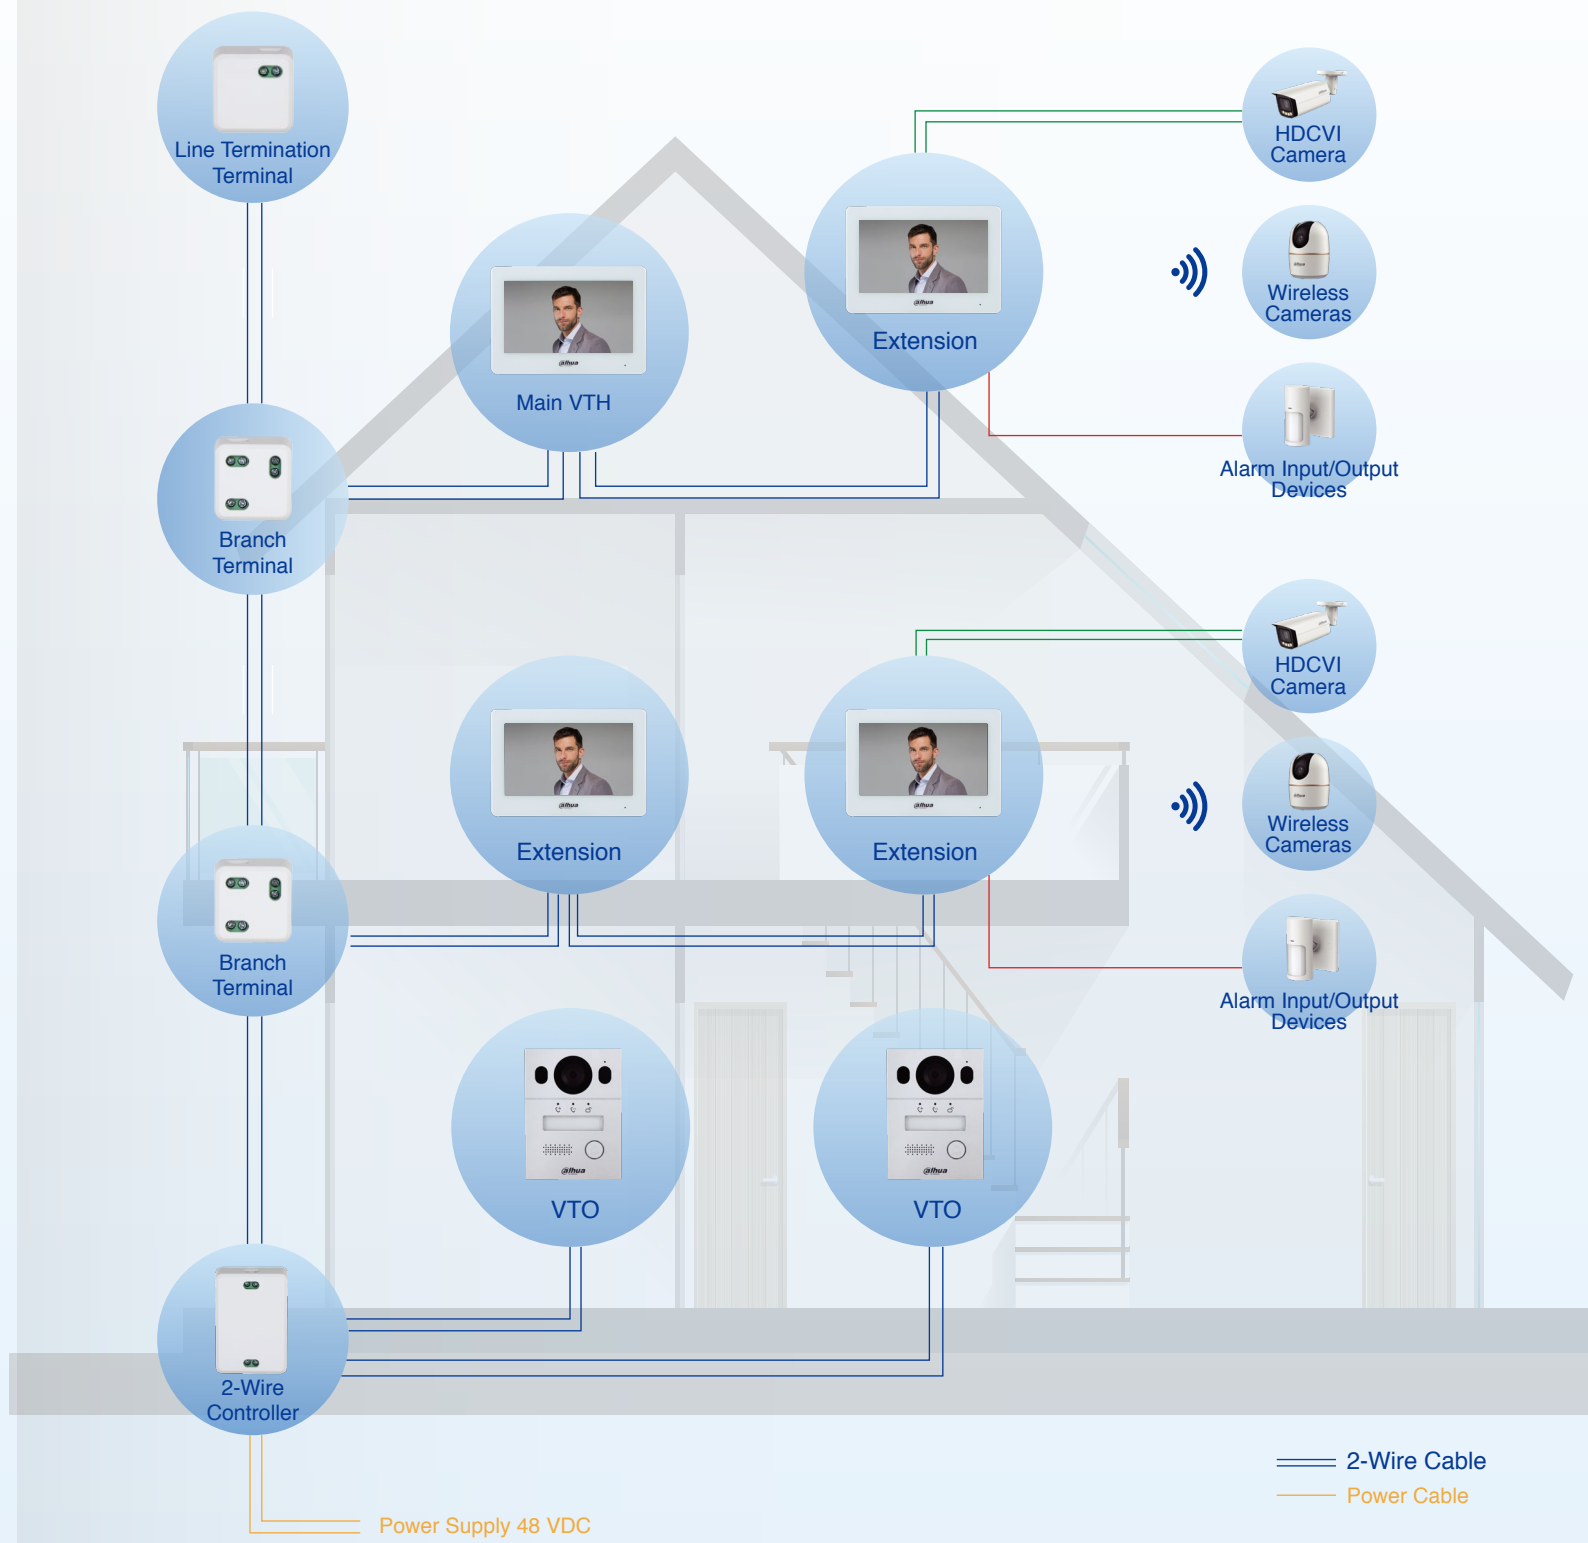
Line Termination Terminal

HDCVI Camera

Main VTH

Extension

Wireless Cameras

Alarm Input/Output Devices

Branch Terminal

HDCVI Camera

Extension

Extension

Wireless Cameras

Branch Terminal

Alarm Input/Output Devices

VTO

VTO

2-Wire Controller

2-Wire Cable

Power Cable

Power Supply 48 VDC